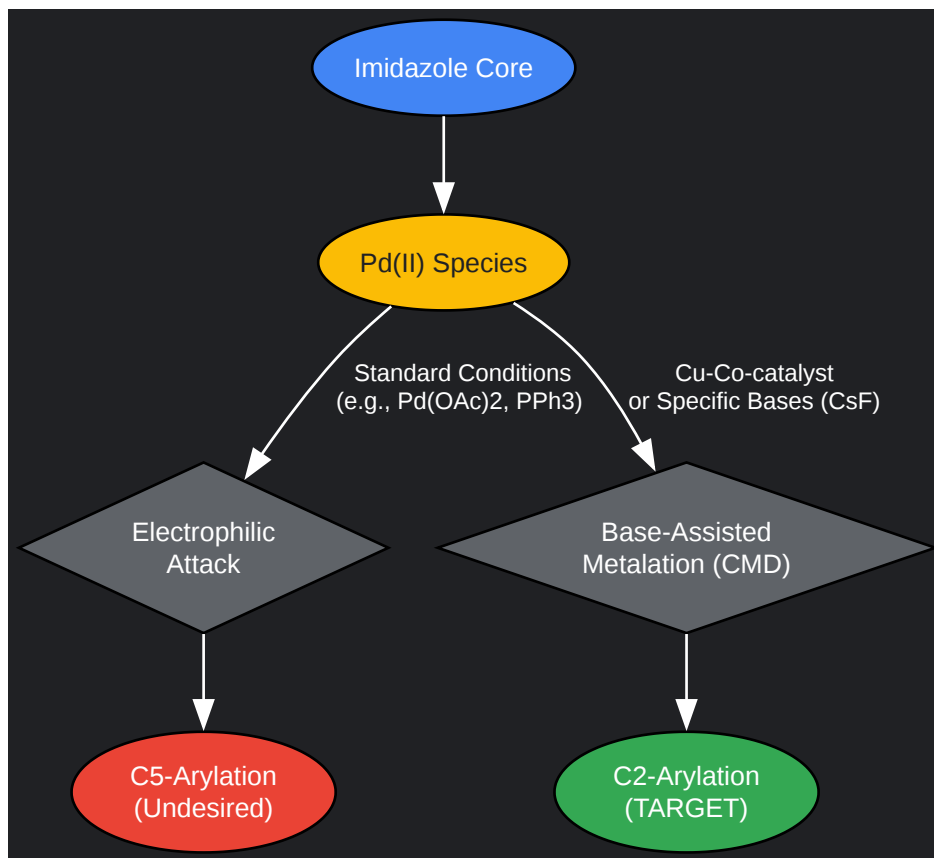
Imidazole Core

Pd(II) Species

Standard Conditions
(e.g., Pd(OAc)2, PPh3)

Cu-Co-catalyst
or Specific Bases (CsF)

Electrophilic
Attack

Base-Assisted
Metalation (CMD)

C5-Arylation
(Undesired)

C2-Arylation
(TARGET)